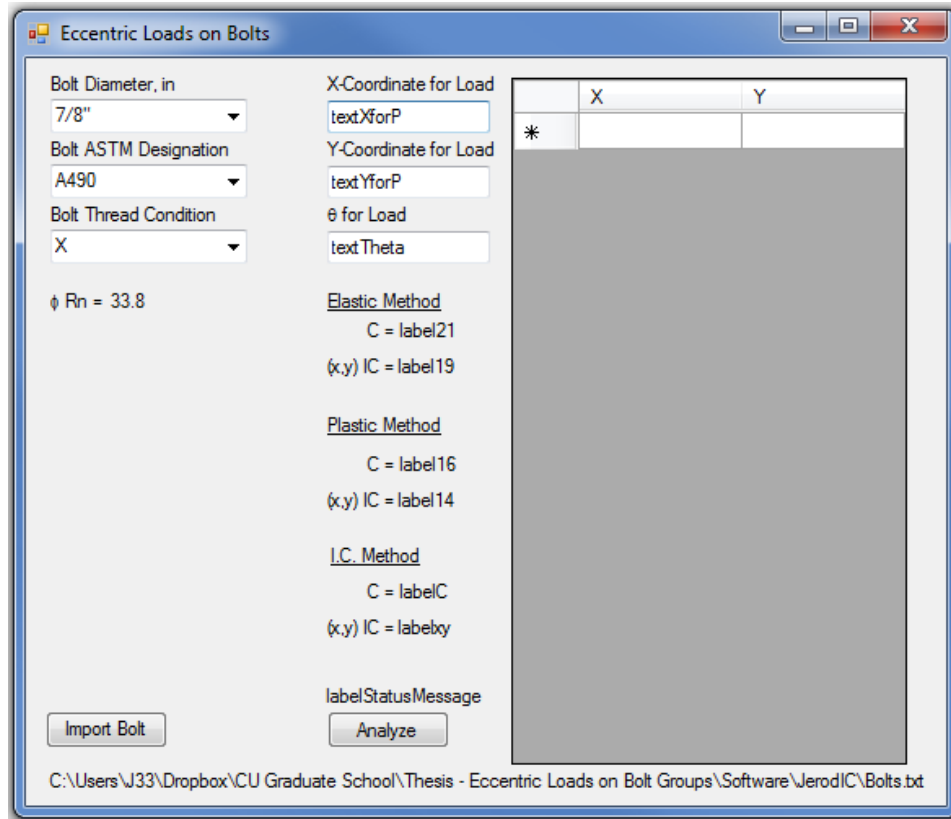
Eccentric Loads on Bolts

Bolt Diameter, in
7/8"
Bolt ASTM Designation
A490
Bolt Thread Condition
X

ϕ Rn = 33.8

X-Coordinate for Load
textXforP
Y-Coordinate for Load
textYforP
θ for Load
textTheta

Elastic Method
C = label21
(x,y) IC = label19

Plastic Method
C = label16
(x,y) IC = label14

I.C. Method
C = labelC
(x,y) IC = labelxy

labelStatusMessage

| | X | Y |
|---|---|---|
| * | | |

Import Bolt
Analyze

C:\Users\J33\Dropbox\CU Graduate School\Thesis - Eccentric Loads on Bolt Groups\Software\JerodIC\Bolts.txt